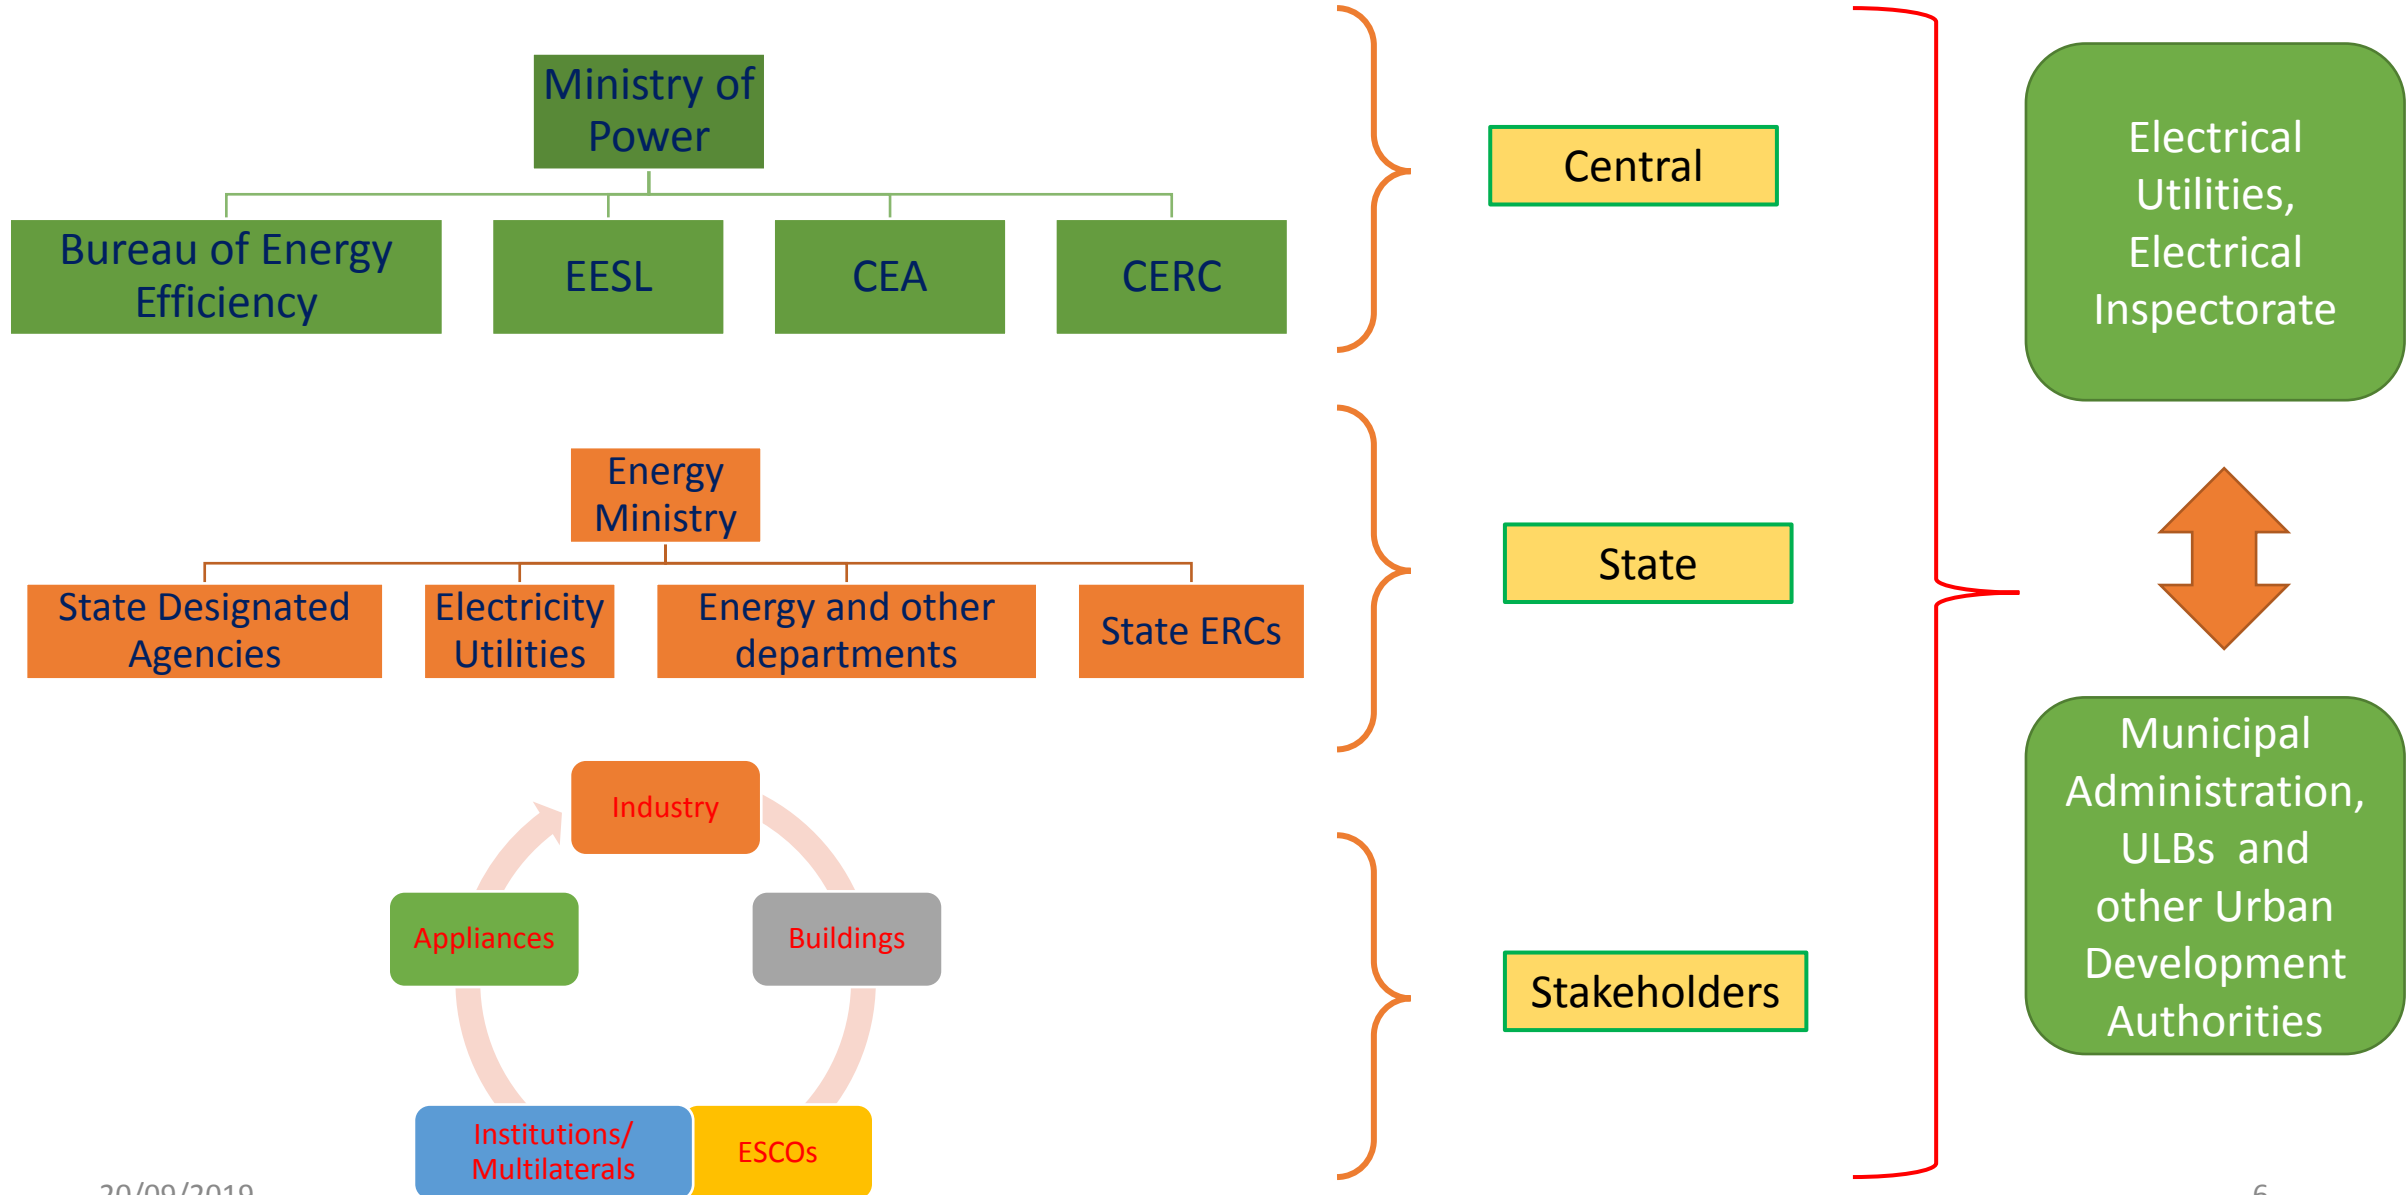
Ministry of Power

Bureau of Energy Efficiency

EESL

CEA

CERC

Central

Electrical Utilities, Electrical Inspectorate

Energy Ministry

State Designated Agencies

Electricity Utilities

Energy and other departments

State ERCs

State

Industry

Appliances

Buildings

Institutions/ Multilaterals

ESCOs

Stakeholders

Municipal Administration, ULBs and other Urban Development Authorities

20/09/2019

6